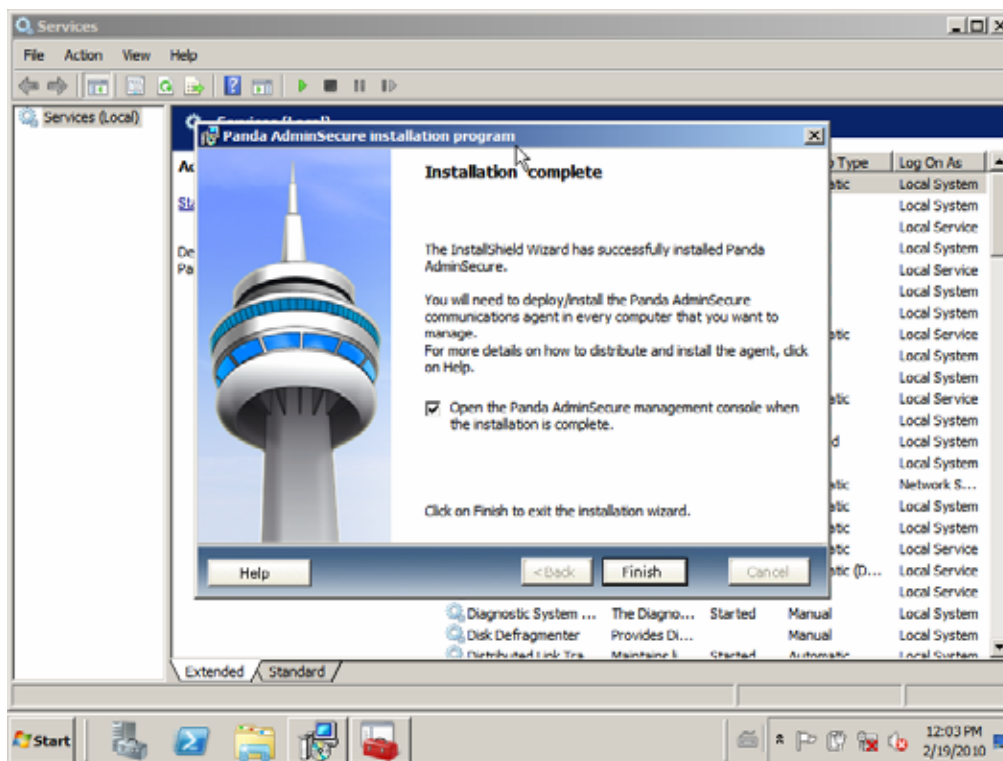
Services

File Action View Help

Services (Local)

Services (Local)

Panda AdminSecure installation program

Installation complete

The InstallShield Wizard has successfully installed Panda AdminSecure.

You will need to deploy/install the Panda AdminSecure communications agent in every computer that you want to manage.
For more details on how to distribute and install the agent, click on Help.

☑ Open the Panda AdminSecure management console when the installation is complete.

Click on Finish to exit the installation wizard.

Help | < Back | Finish | Cancel

Ac
St
De
Pa

| Startup Type | Log On As |
|---|---|
| atic | Local System |
| | Local System |
| | Local Service |
| | Local System |
| | Local Service |
| | Local System |
| | Local System |
| atic | Local Service |
| | Local System |
| | Local System |
| atic | Local Service |
| | Local System |
| d | Local System |
| | Local System |
| atic | Network S... |
| atic | Local System |
| atic | Local System |
| atic | Local Service |
| atic (D... | Local Service |
| | Local Service |

| Diagnostic System ... | The Diagno... | Started | Manual | Local System |
|---|---|---|---|---|
| Disk Defragmenter | Provides Di... | | Manual | Local System |
| Distributed Link Tra... | Maintains l... | Started | Automatic | Local System |

Extended / Standard /

Start

12:03 PM
2/19/2010